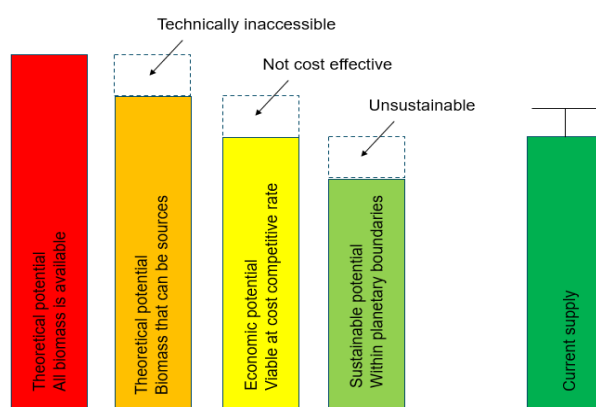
Technically inaccessible

Not cost effective

Unsustainable

Theoretical potential
All biomass is available

Theoretical potential
Biomass that can be sources

Economic potential
Viable at cost competitive rate

Sustainable potential
Within planetary boundaries

Current supply